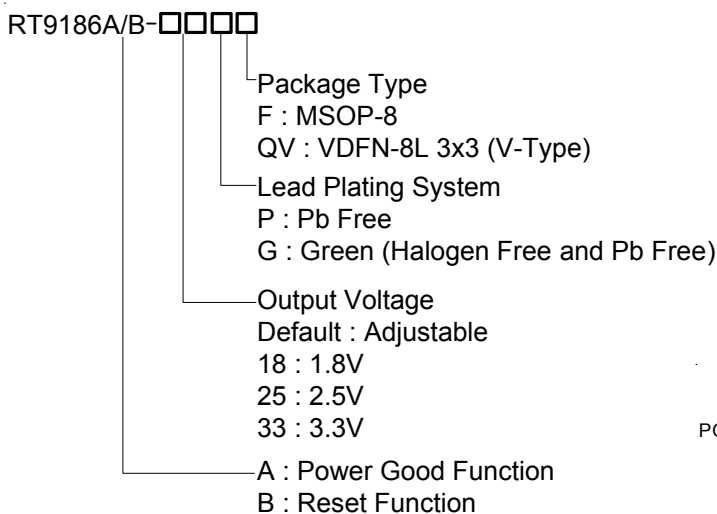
RT9186A/B-□□□□

Package Type
F : MSOP-8
QV : VDFN-8L 3x3 (V-Type)

Lead Plating System
P : Pb Free
G : Green (Halogen Free and Pb Free)

Output Voltage
Default : Adjustable
18 : 1.8V
25 : 2.5V
33 : 3.3V

PC

A : Power Good Function
B : Reset Function